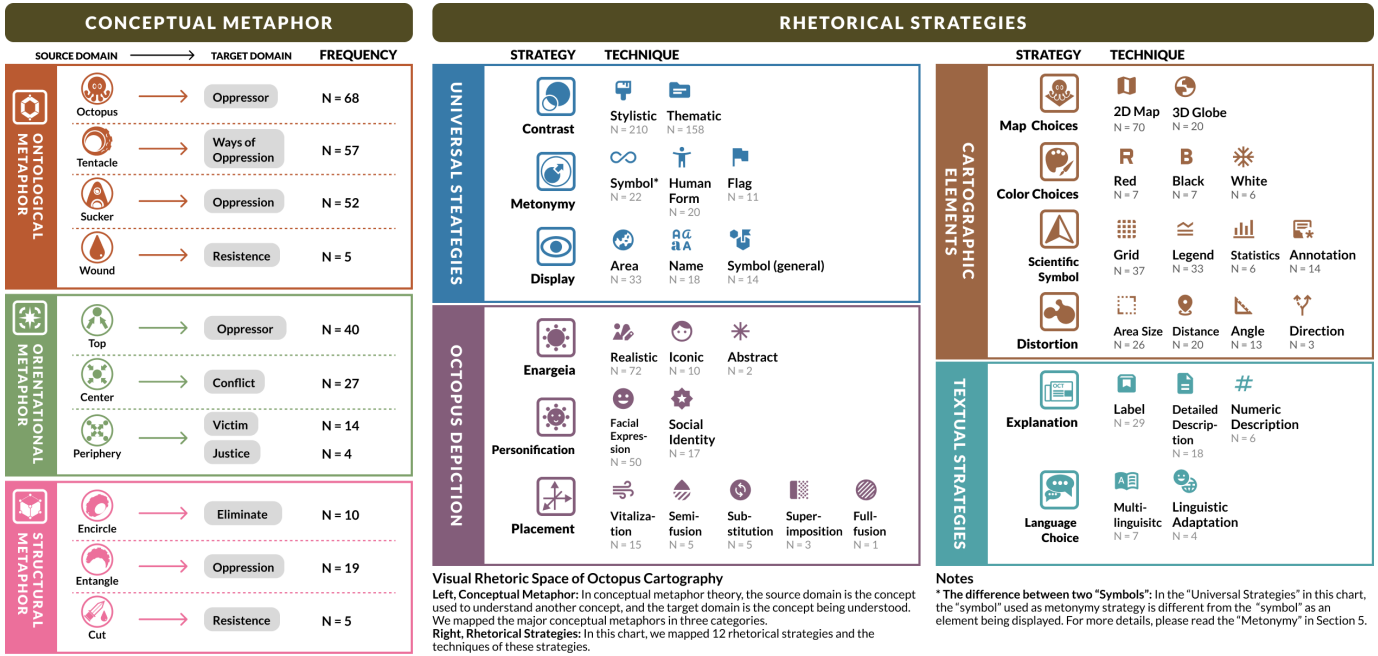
CONCEPTUAL METAPHOR

SOURCE DOMAIN → TARGET DOMAIN FREQUENCY

ONTOLOGICAL METAPHOR

| Source | Target | Frequency |
|---|---|---|
| Octopus | Oppressor | N = 68 |
| Tentacle | Ways of Oppression | N = 57 |
| Sucker | Oppression | N = 52 |
| Wound | Resistence | N = 5 |

ORIENTATIONAL METAPHOR

| Source | Target | Frequency |
|---|---|---|
| Top | Oppressor | N = 40 |
| Center | Conflict | N = 27 |
| Periphery | Victim | N = 14 |
| | Justice | N = 4 |

STRUCTURAL METAPHOR

| Source | Target | Frequency |
|---|---|---|
| Encircle | Eliminate | N = 10 |
| Entangle | Oppression | N = 19 |
| Cut | Resistence | N = 5 |

RHETORICAL STRATEGIES

STRATEGY TECHNIQUE

UNIVERSAL STEATEGIES

Contrast: Stylistic N = 210; Thematic N = 158

Metonymy: Symbol* N = 22; Human Form N = 20; Flag N = 11

Display: Area N = 33; Name N = 18; Symbol (general) N = 14

OCTOPUS DEPICTION

Enargeia: Realistic N = 72; Iconic N = 10; Abstract N = 2

Personification: Facial Expression N = 50; Social Identity N = 17

Placement: Vitalization N = 15; Semi-fusion N = 5; Substitution N = 5; Superimposition N = 3; Full-fusion N = 1

STRATEGY TECHNIQUE

CARTOGRAPHIC ELEMENTS

Map Choices: 2D Map N = 70; 3D Globe N = 20

Color Choices: Red N = 7; Black N = 7; White N = 6

Scientific Symbol: Grid N = 37; Legend N = 33; Statistics N = 6; Annotation N = 14

Distortion: Area Size N = 26; Distance N = 20; Angle N = 13; Direction N = 3

TEXTUAL STRATEGIES

Explanation: Label N = 29; Detailed Description N = 18; Numeric Description N = 6

Language Choice: Multilinguisitc N = 7; Linguistic Adaptation N = 4

Visual Rhetoric Space of Octopus Cartography
Left, Conceptual Metaphor: In conceptual metaphor theory, the source domain is the concept used to understand another concept, and the target domain is the concept being understood. We mapped the major conceptual metaphors in three categories.
Right, Rhetorical Strategies: In this chart, we mapped 12 rhetorical strategies and the techniques of these strategies.

Notes
* The difference between two "Symbols": In the "Universal Strategies" in this chart, the "symbol" used as metonymy strategy is different from the "symbol" as an element being displayed. For more details, please read the "Metonymy" in Section 5.